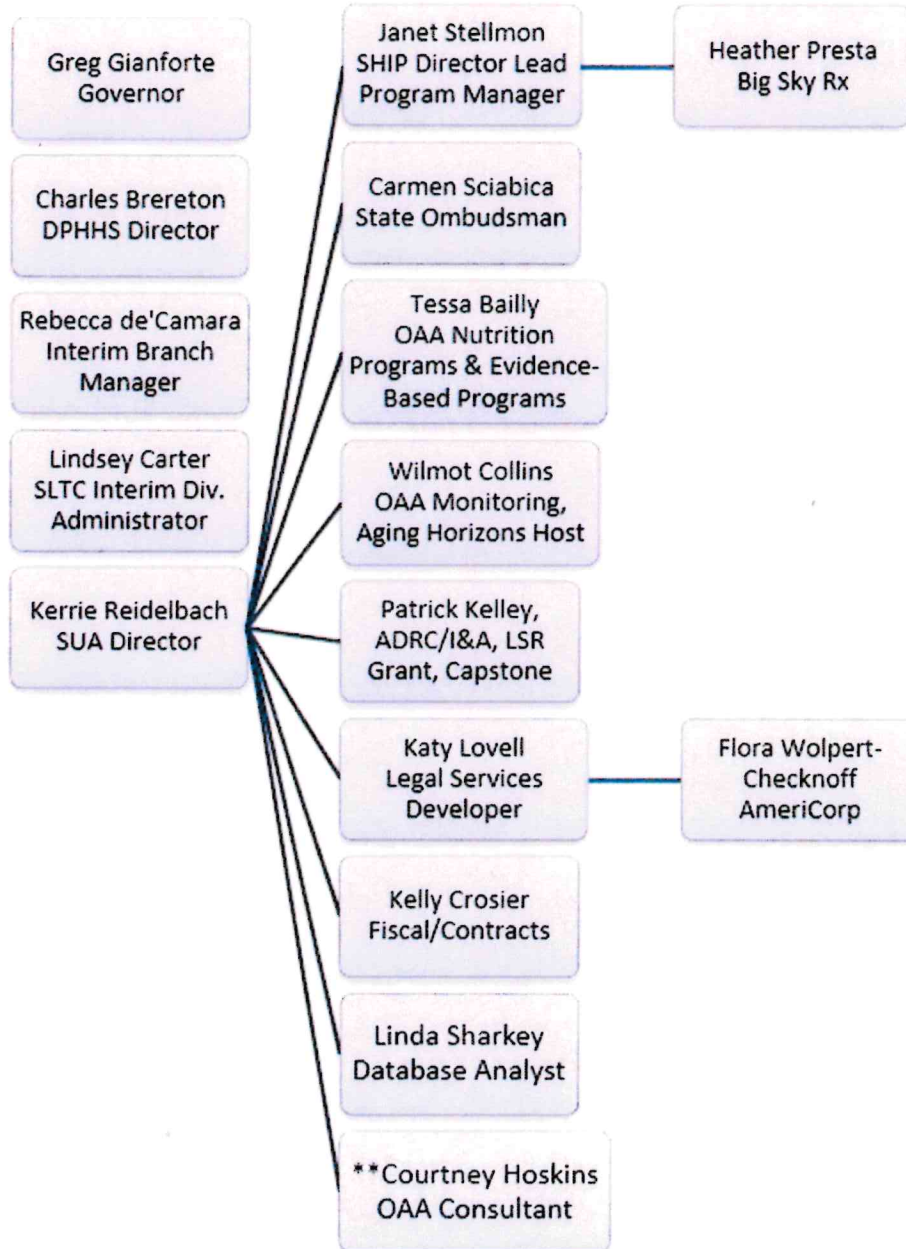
Greg Gianforte
Governor

Charles Brereton
DPHHS Director

Rebecca de'Camara
Interim Branch
Manager

Lindsey Carter
SLTC Interim Div.
Administrator

Kerrie Reidelbach
SUA Director

Janet Stellmon
SHIP Director Lead
Program Manager

Heather Presta
Big Sky Rx

Carmen Sciabica
State Ombudsman

Tessa Bailly
OAA Nutrition
Programs & Evidence-Based Programs

Wilmot Collins
OAA Monitoring,
Aging Horizons Host

Patrick Kelley,
ADRC/I&A, LSR
Grant, Capstone

Katy Lovell
Legal Services
Developer

Flora Wolpert-Checknoff
AmeriCorp

Kelly Crosier
Fiscal/Contracts

Linda Sharkey
Database Analyst

**Courtney Hoskins
OAA Consultant